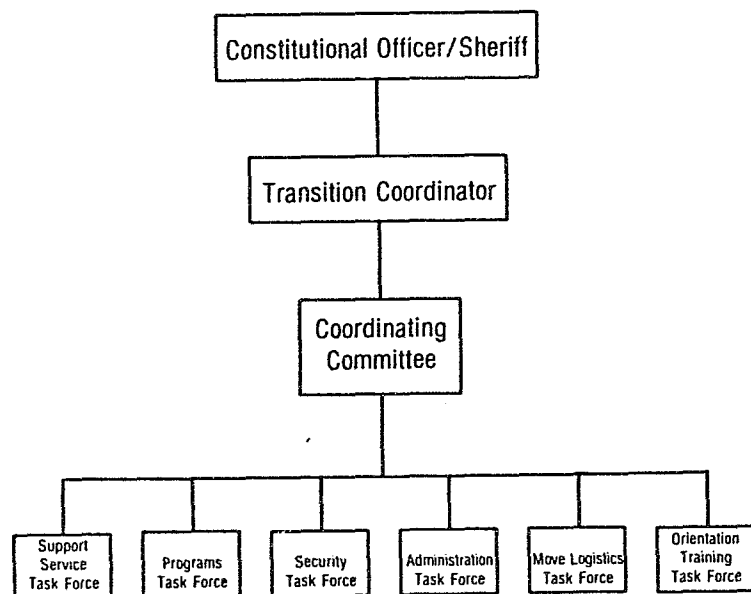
Constitutional Officer/Sheriff

Transition Coordinator

Coordinating Committee

Support Service Task Force

Programs Task Force

Security Task Force

Administration Task Force

Move Logistics Task Force

Orientation Training Task Force